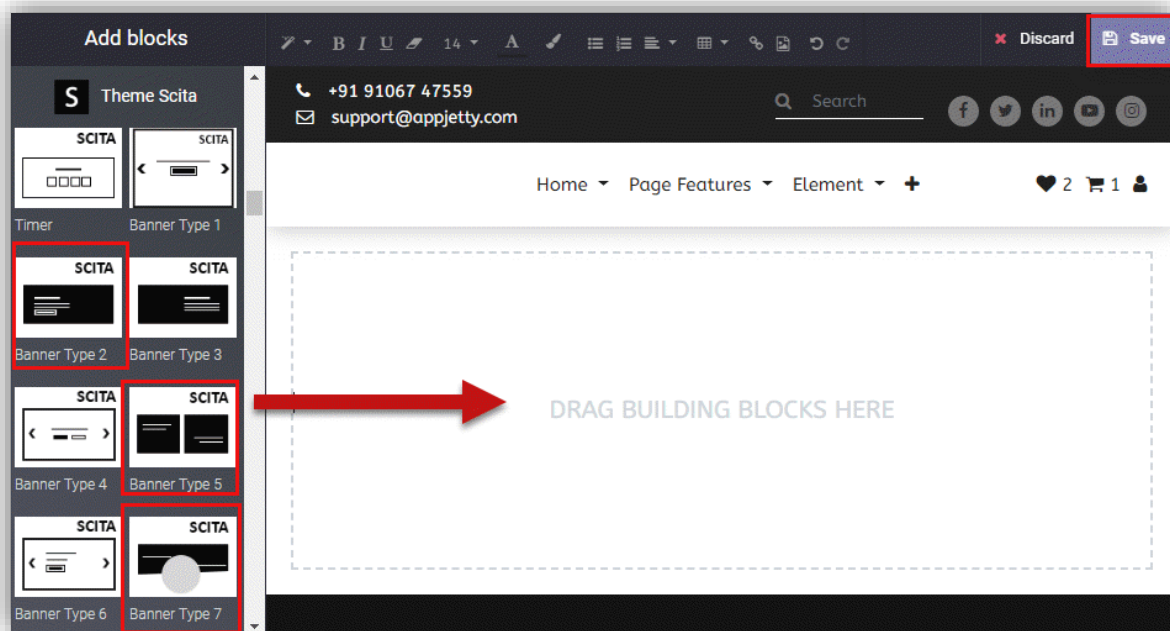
Add blocks

B I U 14 A

Discard

Save

S Theme Scita

SCITA
Timer

SCITA
Banner Type 1

SCITA
Banner Type 2

SCITA
Banner Type 3

SCITA
Banner Type 4

SCITA
Banner Type 5

SCITA
Banner Type 6

SCITA
Banner Type 7

+91 91067 47559
support@appjetty.com

Search

Home Page Features Element +

2 1

DRAG BUILDING BLOCKS HERE